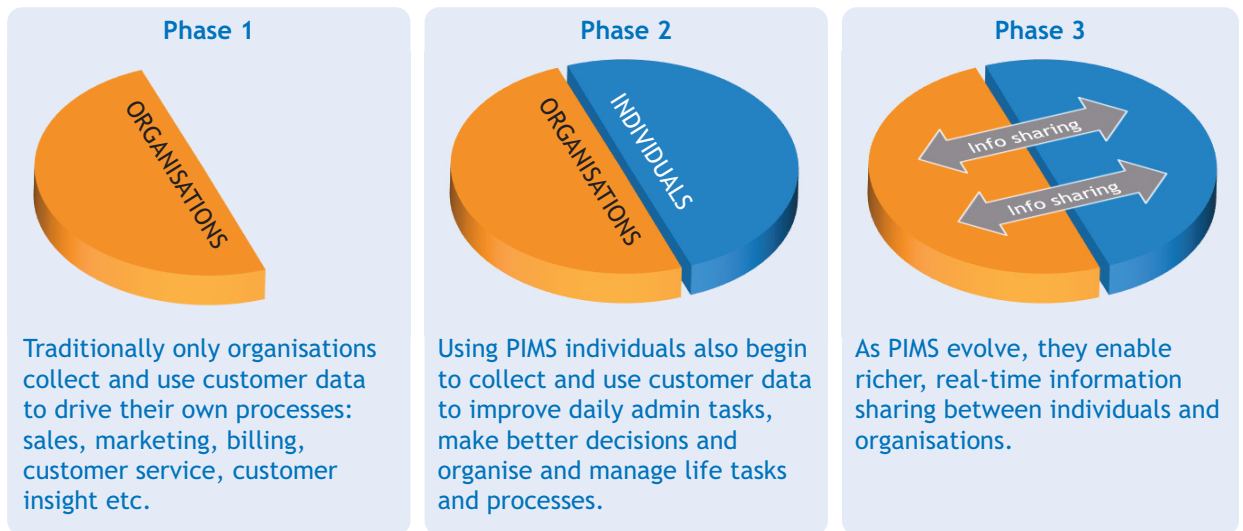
Phase 1

ORGANISATIONS

Traditionally only organisations collect and use customer data to drive their own processes: sales, marketing, billing, customer service, customer insight etc.

Phase 2

ORGANISATIONS

INDIVIDUALS

Using PIMS individuals also begin to collect and use customer data to improve daily admin tasks, make better decisions and organise and manage life tasks and processes.

Phase 3

Info sharing

Info sharing

As PIMS evolve, they enable richer, real-time information sharing between individuals and organisations.